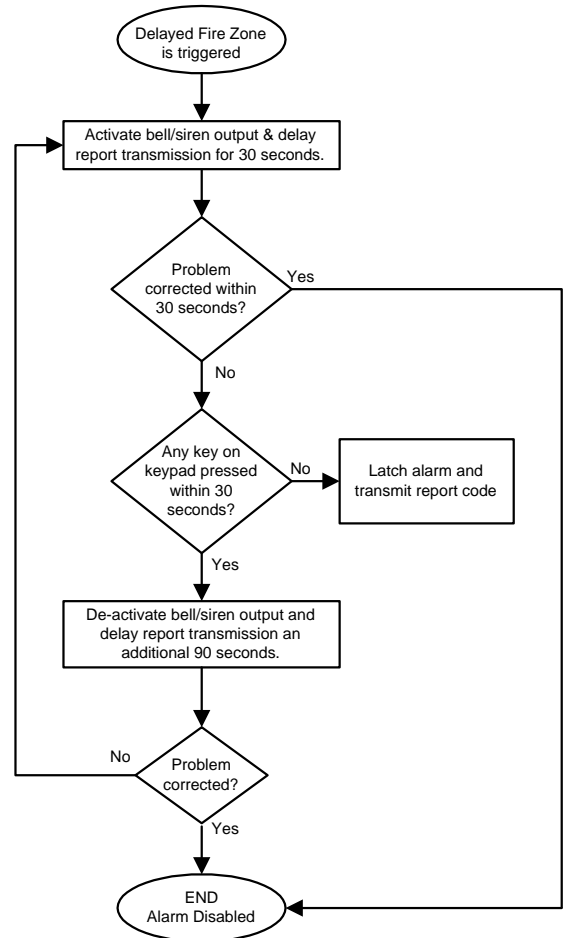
Delayed Fire Zone is triggered

Activate bell/siren output & delay report transmission for 30 seconds.

Problem corrected within 30 seconds?

Yes

No

Any key on keypad pressed within 30 seconds?

No

Latch alarm and transmit report code

Yes

De-activate bell/siren output and delay report transmission an additional 90 seconds.

No

Problem corrected?

Yes

END
Alarm Disabled